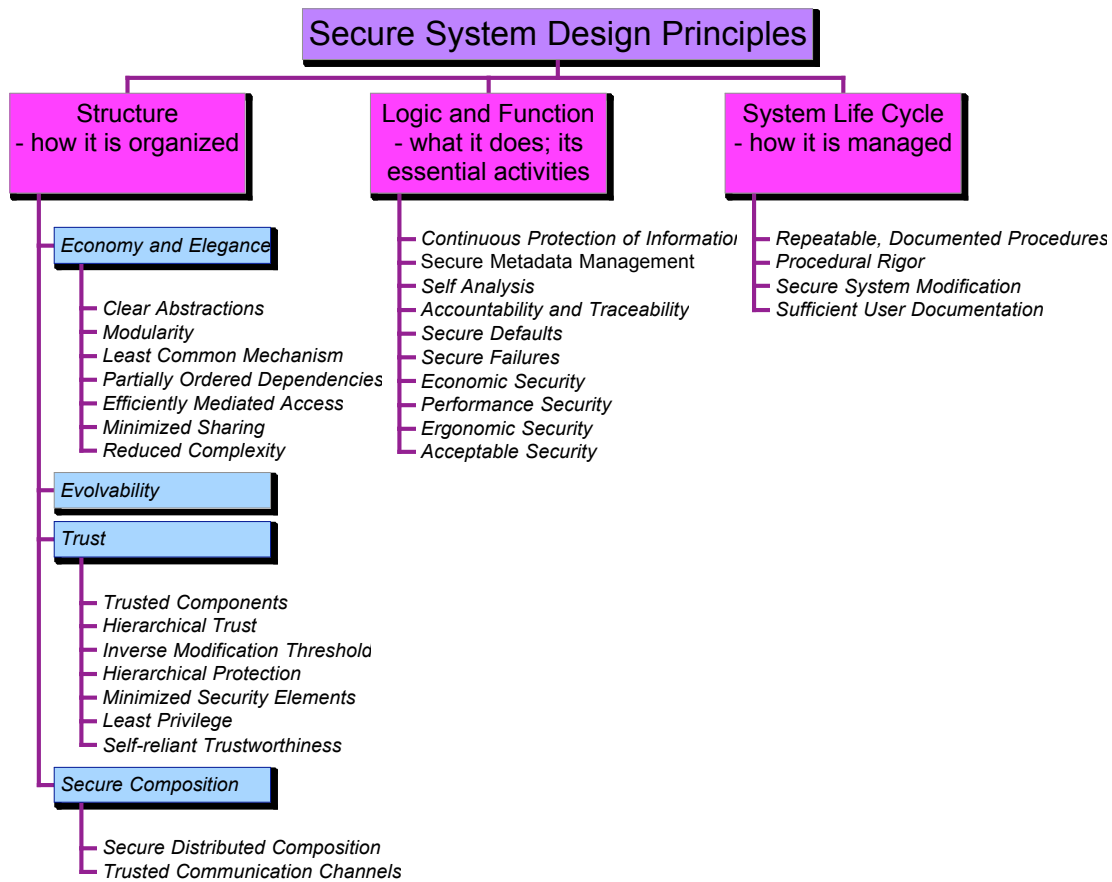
Secure System Design Principles

Structure
- how it is organized

Logic and Function
- what it does; its essential activities

System Life Cycle
- how it is managed

Economy and Elegance

Clear Abstractions
Modularity
Least Common Mechanism
Partially Ordered Dependencies
Efficiently Mediated Access
Minimized Sharing
Reduced Complexity

Evolvability

Trust

Trusted Components
Hierarchical Trust
Inverse Modification Threshold
Hierarchical Protection
Minimized Security Elements
Least Privilege
Self-reliant Trustworthiness

Secure Composition

Secure Distributed Composition
Trusted Communication Channels

Continuous Protection of Information
Secure Metadata Management
Self Analysis
Accountability and Traceability
Secure Defaults
Secure Failures
Economic Security
Performance Security
Ergonomic Security
Acceptable Security

Repeatable, Documented Procedures
Procedural Rigor
Secure System Modification
Sufficient User Documentation